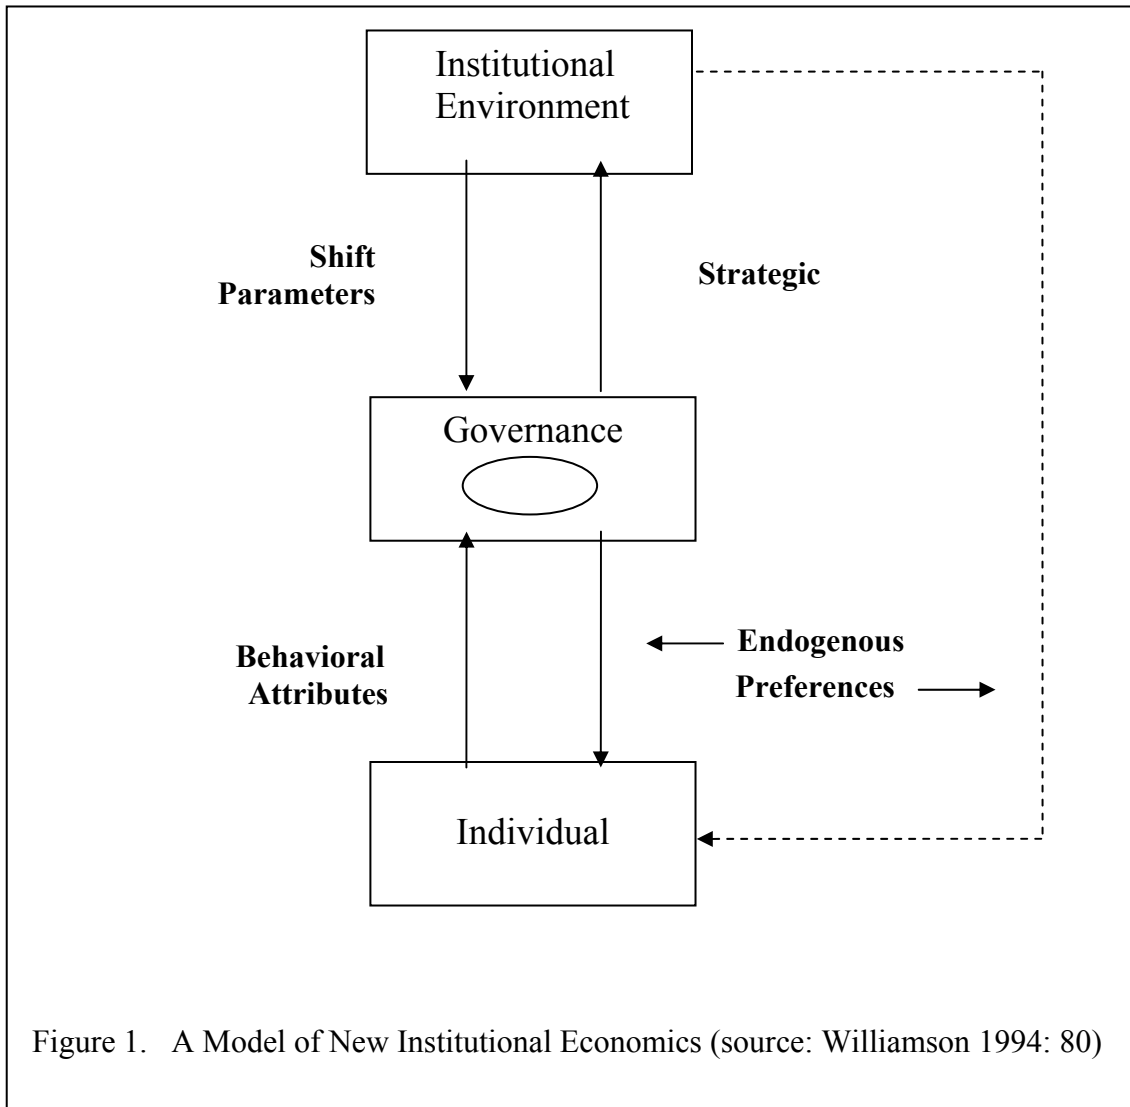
Institutional Environment

Shift Parameters

Strategic

Governance

Behavioral Attributes

Endogenous Preferences

Individual

Figure 1. A Model of New Institutional Economics (source: Williamson 1994: 80)